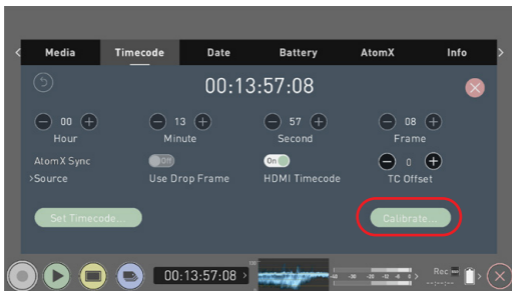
Media
Timecode
Date
Battery
AtomX
Info

00:13:57:08

00
Hour
13
Minute
57
Second
08
Frame

AtomX Sync
>Source
Off
Use Drop Frame
On
HDMI Timecode
0
TC Offset

Set Timecode...
Calibrate...

00:13:57:08
Rec